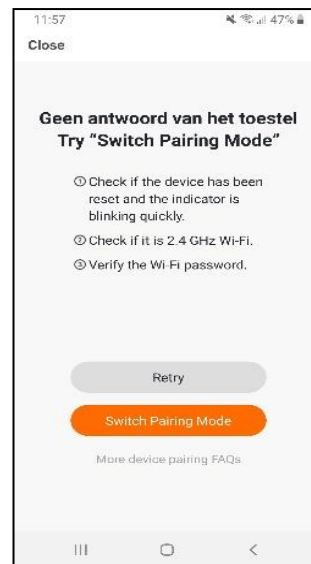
11:57

47%

Close

Geen antwoord van het toestel
Try “Switch Pairing Mode”

① Check if the device has been reset and the indicator is blinking quickly.

② Check if it is 2.4 GHz Wi-Fi.

③ Verify the Wi-Fi password.

Retry

Switch Pairing Mode

More device pairing FAQs